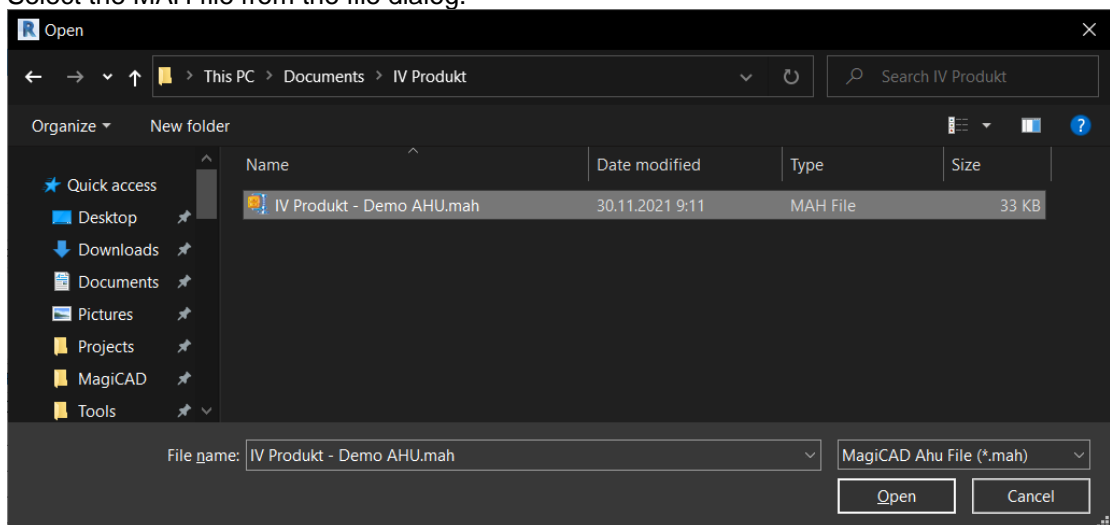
Select the MAH file from the file dialog.

Open

This PC > Documents > IV Produkt

Search IV Produkt

Organize ▾ New folder

Quick access
Desktop
Downloads
Documents
Pictures
Projects
MagiCAD
Tools

| Name | Date modified | Type | Size |
|---|---|---|---|
| IV Produkt - Demo AHU.mah | 30.11.2021 9:11 | MAH File | 33 KB |

File name: IV Produkt - Demo AHU.mah

MagiCAD Ahu File (*.mah)

Open

Cancel